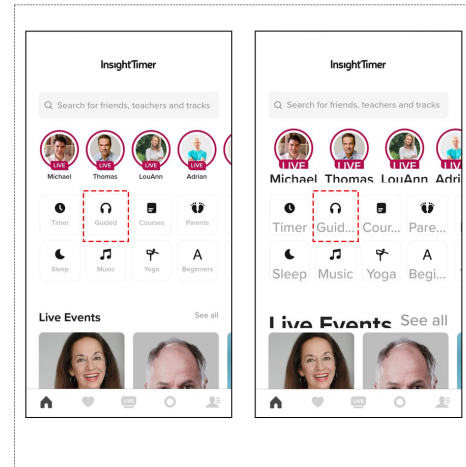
InsightTimer

Search for friends, teachers and tracks

LIVE Michael
LIVE Thomas
LIVE LouAnn
LIVE Adrian

Timer
Guided
Courses
Parents
Sleep
Music
Yoga
Beginners

Live Events
See all

LIVE

InsightTimer

Search for friends, teachers and tracks

LIVE Michael
LIVE Thomas
LIVE LouAnn
LIVE Adri

Timer
Guid...
Cour...
Pare...
Sleep
Music
Yoga
Begi...

Live Events
See all

LIVE